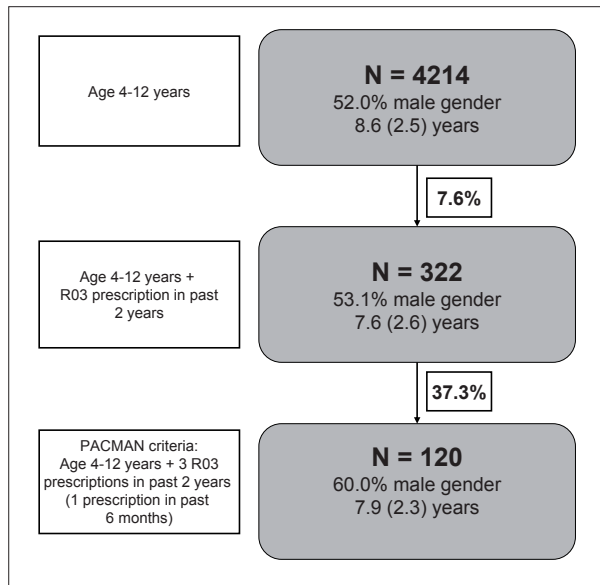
Age 4-12 years

N = 4214
52.0% male gender
8.6 (2.5) years

7.6%

Age 4-12 years + R03 prescription in past 2 years

N = 322
53.1% male gender
7.6 (2.6) years

37.3%

PACMAN criteria: Age 4-12 years + 3 R03 prescriptions in past 2 years (1 prescription in past 6 months)

N = 120
60.0% male gender
7.9 (2.3) years